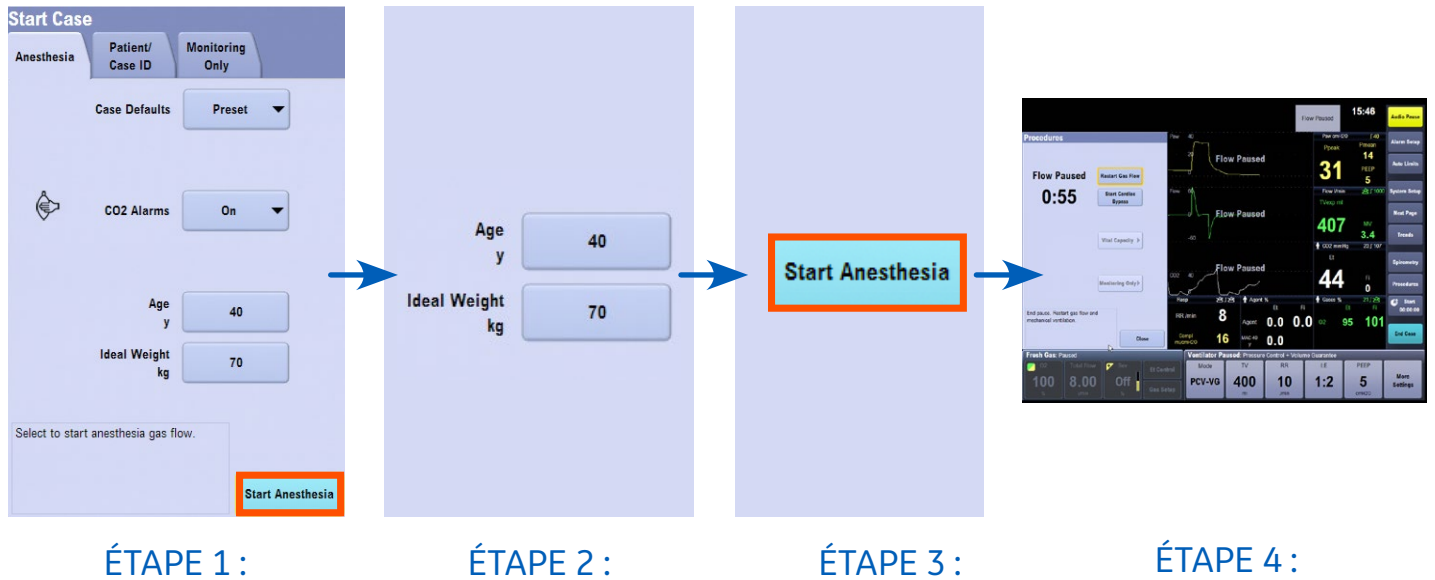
Start Case

Anesthesia | Patient/ Case ID | Monitoring Only

Case Defaults Preset

CO2 Alarms On

Age y 40

Ideal Weight kg 70

Select to start anesthesia gas flow.

Start Anesthesia

Age y 40

Ideal Weight kg 70

Start Anesthesia

Flow Paused 15:46 Audio Pause

Procedures

Flow Paused 0:55

Restart Gas Flow

Start Cardiac Bypass

Vital Capacity

Monitoring Only

End pause. Restart gas flow and mechanical ventilation.

Close

Flow Paused

Flow Paused

Flow Paused

Ppeak 31 Pmean 14 PEEP 5

TVexp ml 407 MV 3.4

44 0

8 16 0.0 0.0 0.0 95 101

Alarm Setup

Auto Limits

System Setup

Next Page

Trends

Spirometry

Procedures

Start 00:00:00

End Case

Fresh Gas: Paused

100 8.00 Off

Ventilator Paused: Pressure Control - Volume Guarantee

Mode PCV-VG | TV 400 | RR 10 | I:E 1:2 | PEEP 5 | More Settings

ÉTAPE 1 :

ÉTAPE 2 :

ÉTAPE 3 :

ÉTAPE 4 :